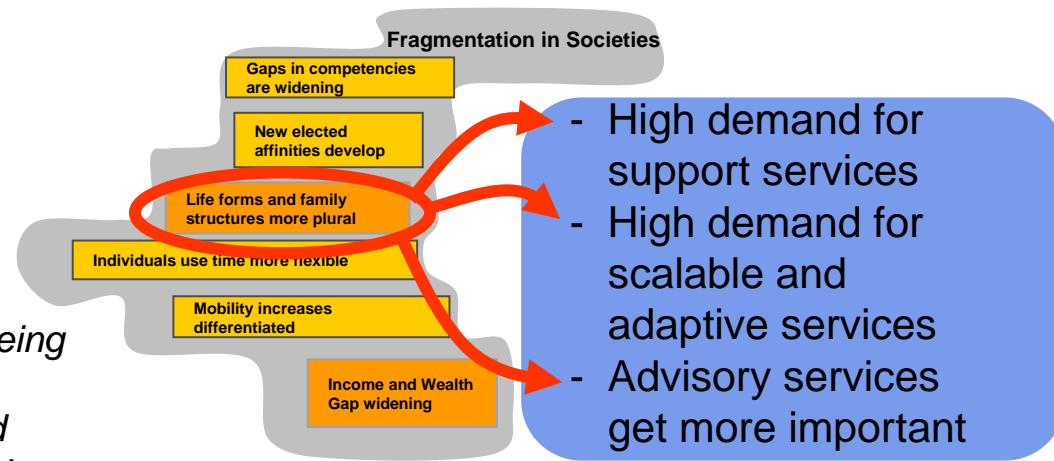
Fragmentation in Societies

Gaps in competencies are widening

New elected affinities develop

Life forms and family structures more plural

Individuals use time more flexible

Mobility increases differentiated

Income and Wealth Gap widening

eing

d

- High demand for support services
- High demand for scalable and adaptive services
- Advisory services get more important